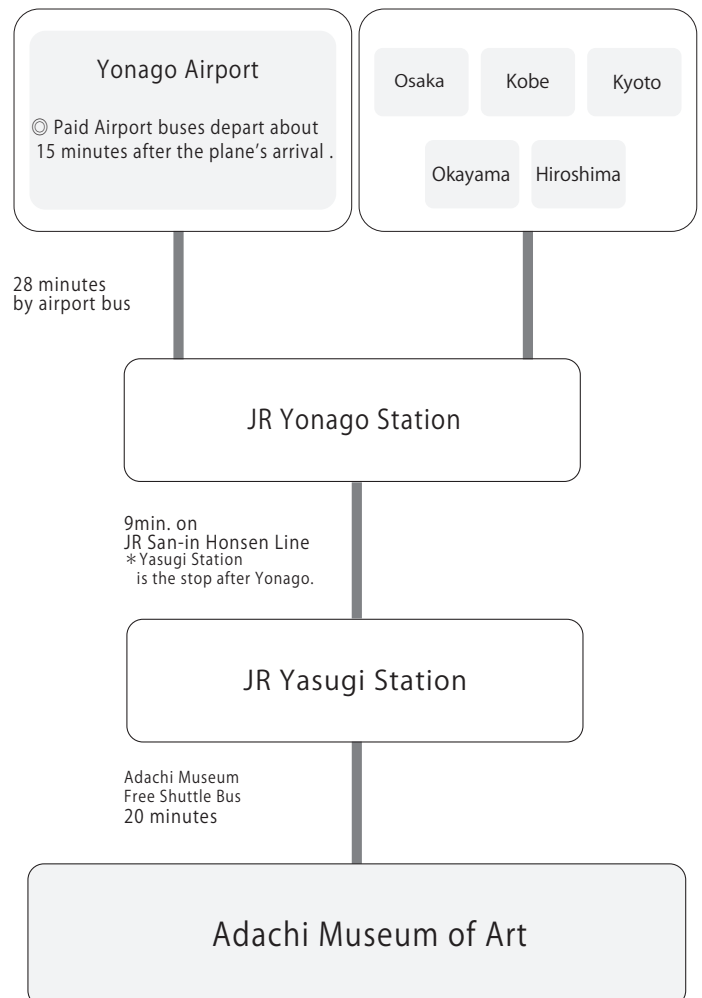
Yonago Airport

◎ Paid Airport buses depart about 15 minutes after the plane's arrival .

Osaka

Kobe

Kyoto

Okayama

Hiroshima

28 minutes
by airport bus

JR Yonago Station

9min. on
JR San-in Honsen Line
＊Yasugi Station
is the stop after Yonago.

JR Yasugi Station

Adachi Museum
Free Shuttle Bus
20 minutes

Adachi Museum of Art